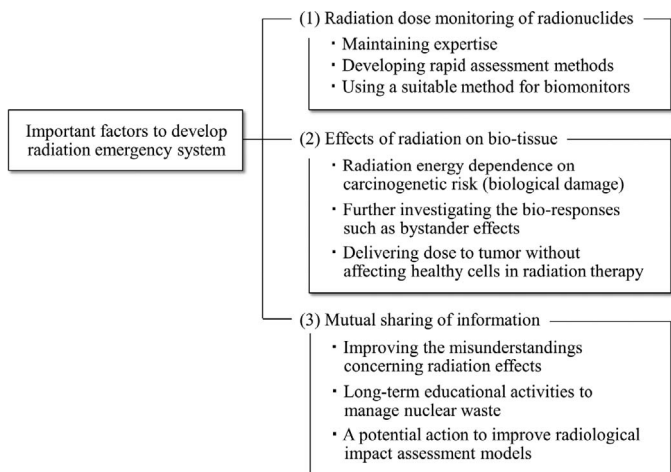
Important factors to develop radiation emergency system

(1) Radiation dose monitoring of radionuclides

・Maintaining expertise
・Developing rapid assessment methods
・Using a suitable method for biomonitors

(2) Effects of radiation on bio-tissue

・Radiation energy dependence on carcinogenetic risk (biological damage)
・Further investigating the bio-responses such as bystander effects
・Delivering dose to tumor without affecting healthy cells in radiation therapy

(3) Mutual sharing of information

・Improving the misunderstandings concerning radiation effects
・Long-term educational activities to manage nuclear waste
・A potential action to improve radiological impact assessment models